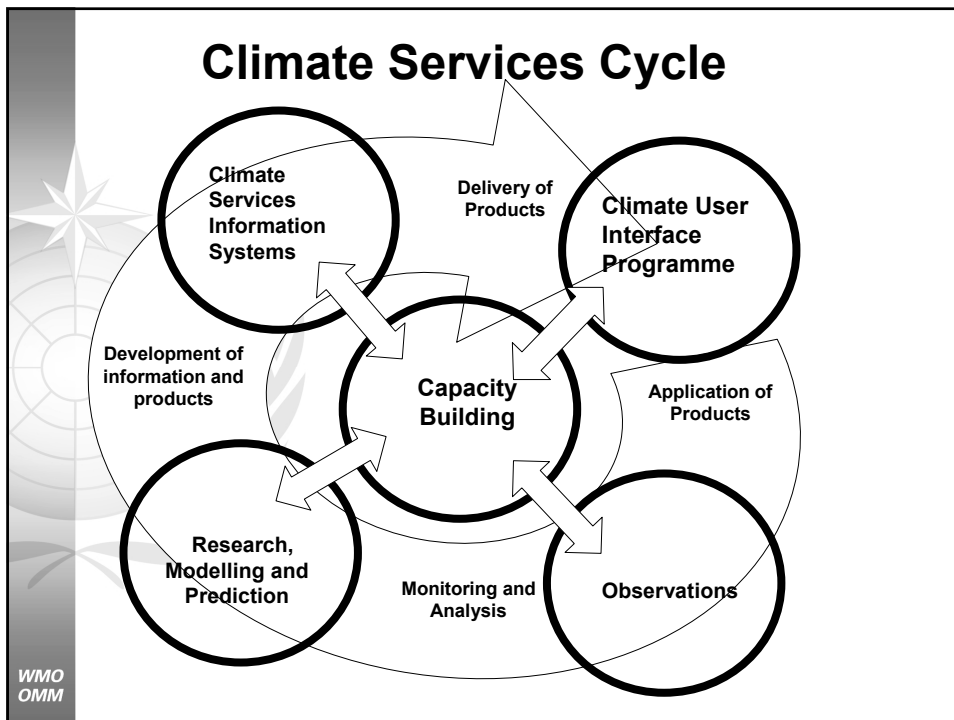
Climate Services Cycle

Climate Services Information Systems

Delivery of Products

Climate User Interface Programme

Development of information and products

Capacity Building

Application of Products

Research, Modelling and Prediction

Monitoring and Analysis

Observations

WMO
OMM